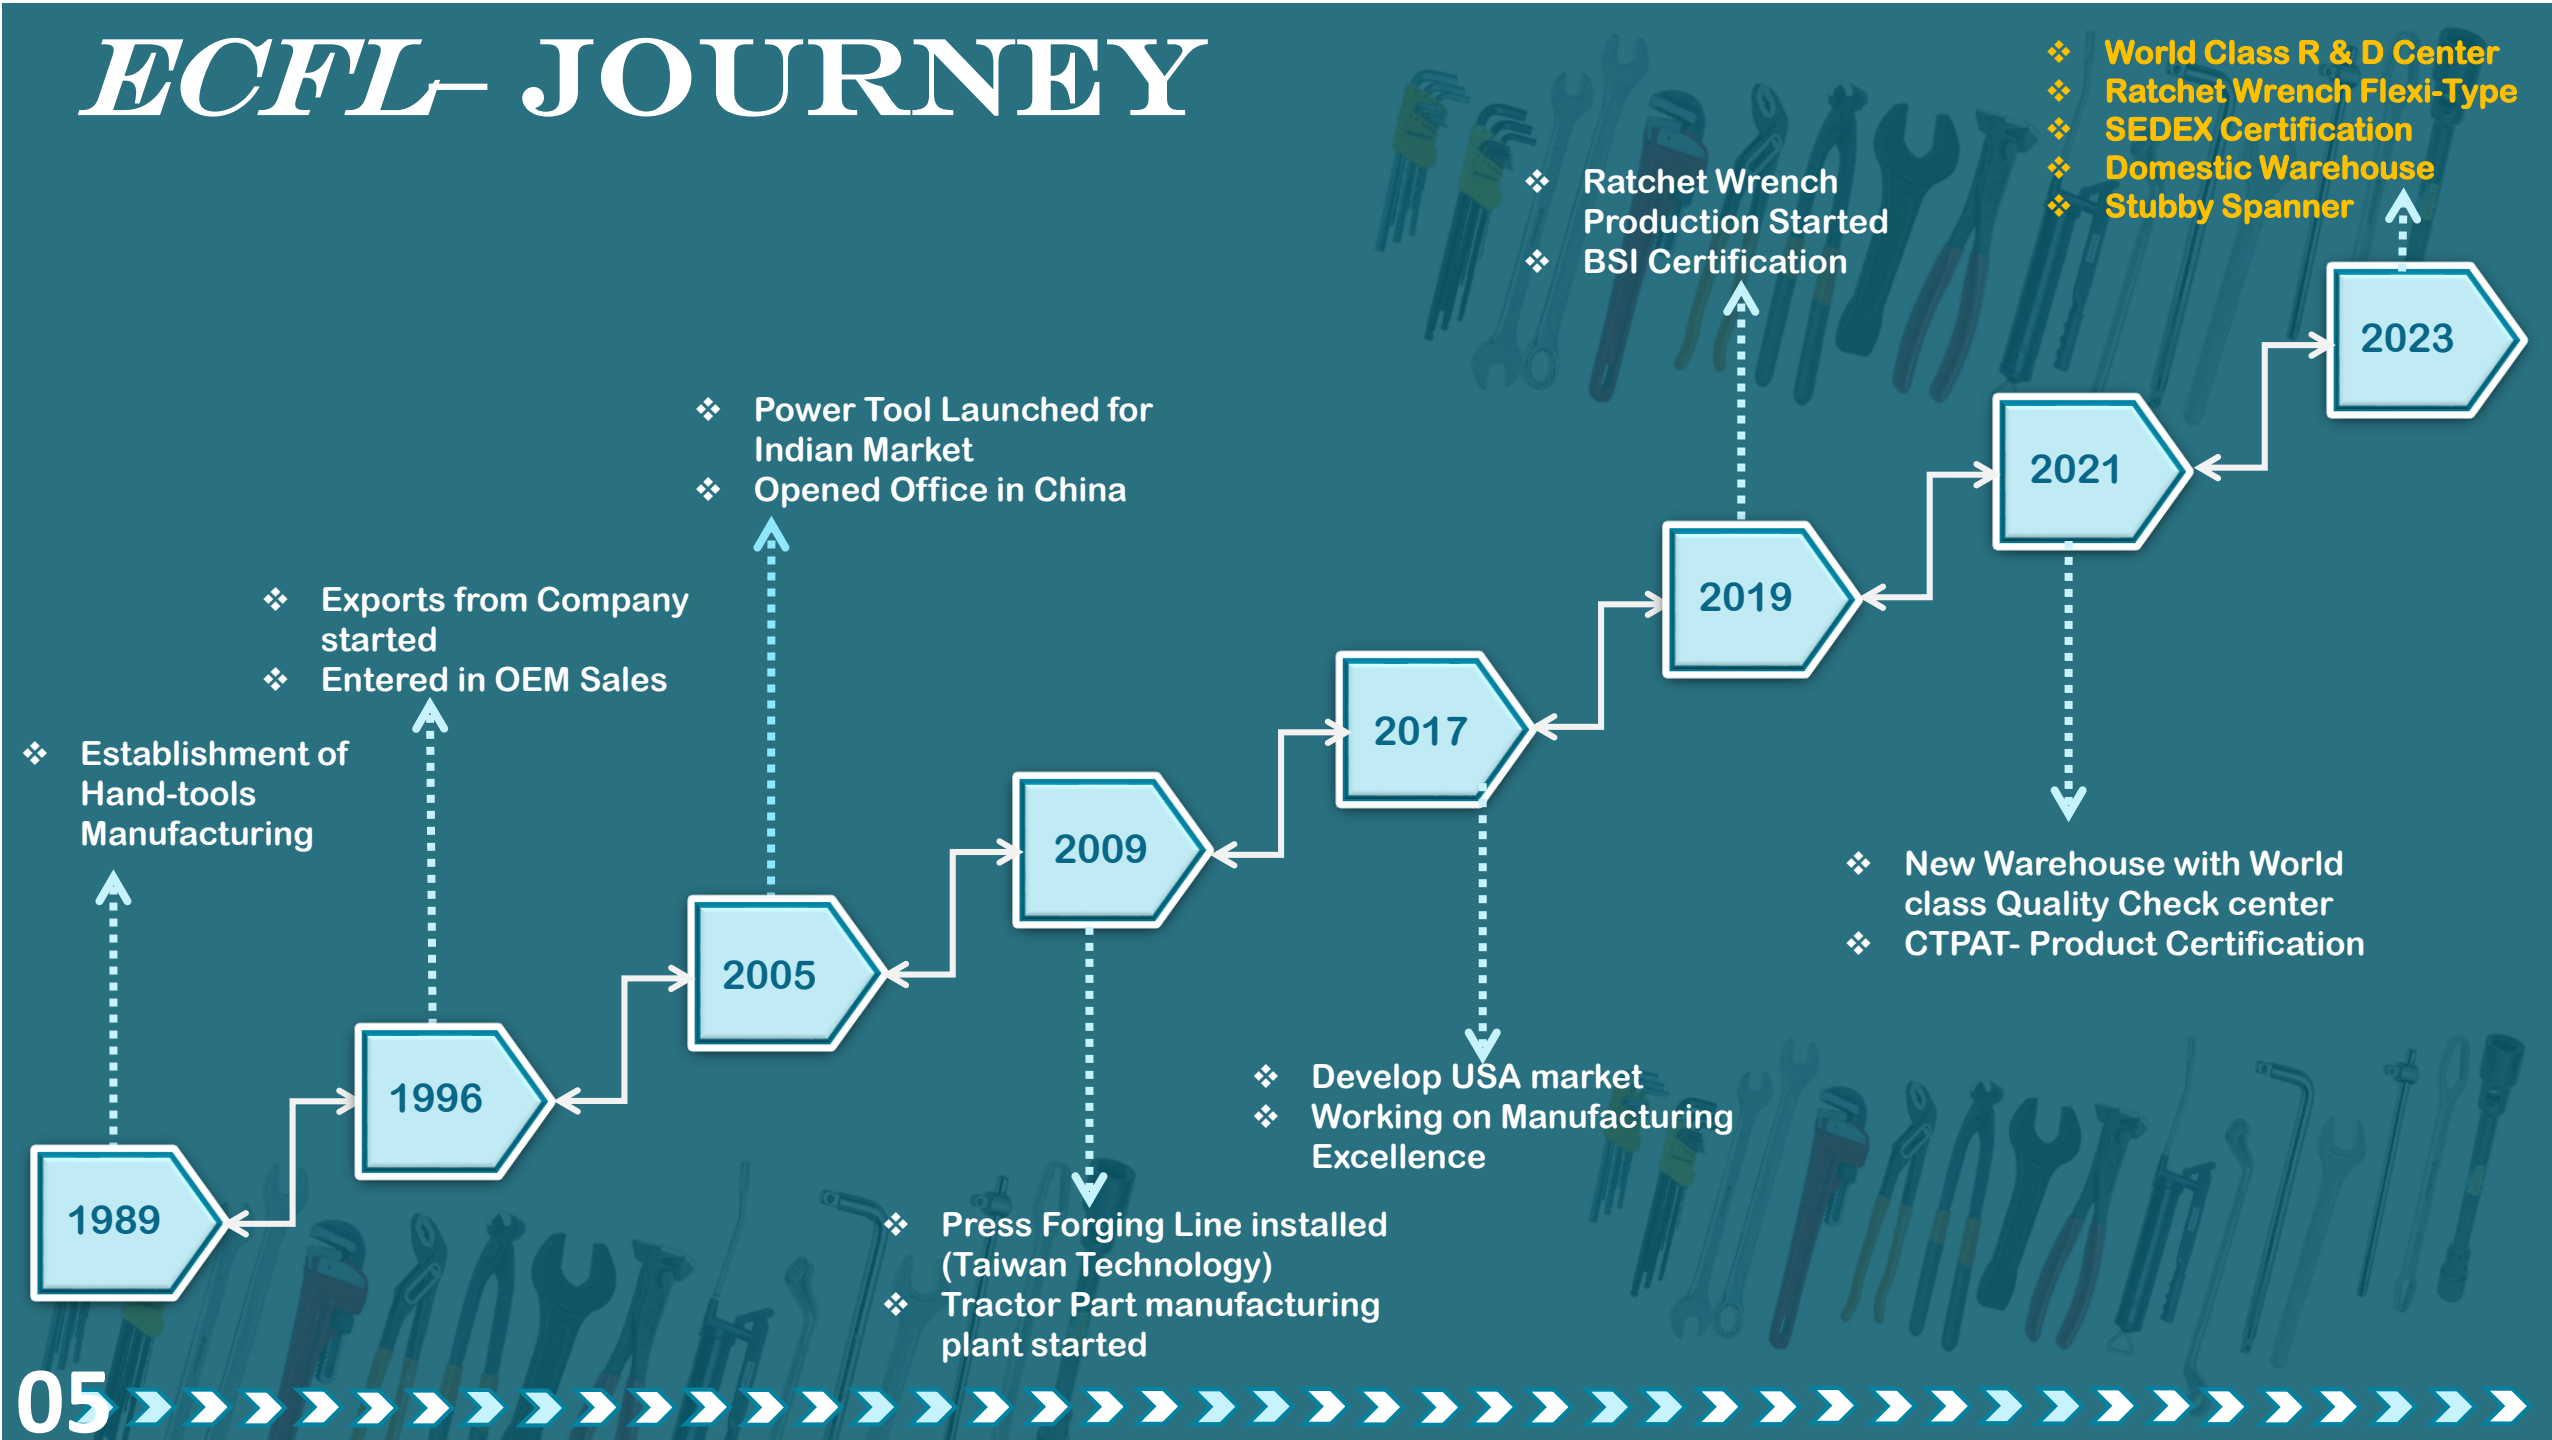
ECFL– JOURNEY

❖ World Class R & D Center
❖ Ratchet Wrench Flexi-Type
❖ SEDEX Certification
❖ Domestic Warehouse
❖ Stubby Spanner

❖ Ratchet Wrench Production Started
❖ BSI Certification

❖ Power Tool Launched for Indian Market
❖ Opened Office in China

❖ Exports from Company started
❖ Entered in OEM Sales

❖ Establishment of Hand-tools Manufacturing

2023

2021

2019

2017

2009

2005

1996

1989

❖ New Warehouse with World class Quality Check center
❖ CTPAT- Product Certification

❖ Develop USA market
❖ Working on Manufacturing Excellence

❖ Press Forging Line installed (Taiwan Technology)
❖ Tractor Part manufacturing plant started

05